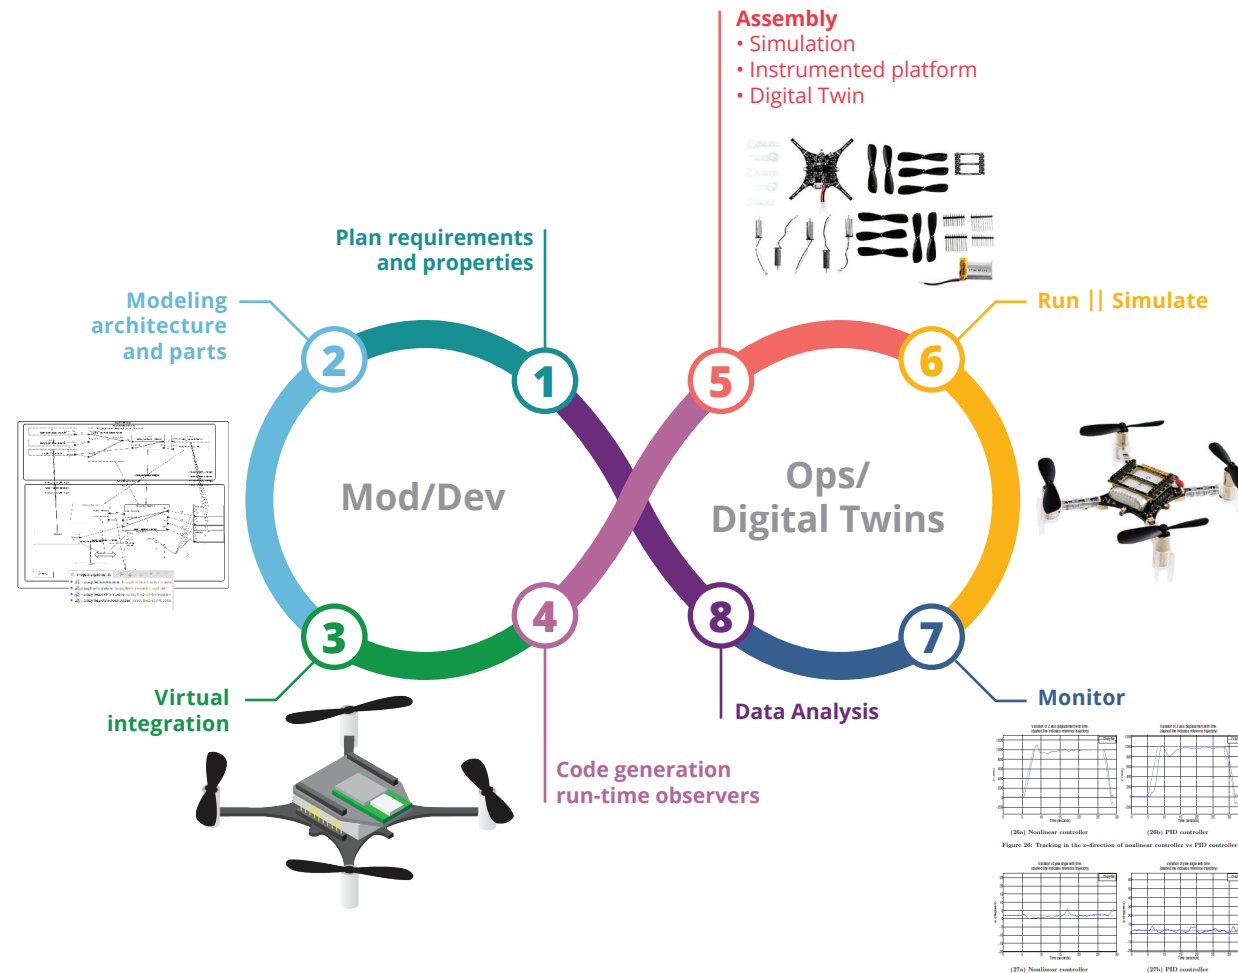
Assembly
• Simulation
• Instrumented platform
• Digital Twin

Plan requirements and properties

Modeling architecture and parts

Run || Simulate

2

1

5

6

Mod/Dev

Ops/ Digital Twins

3

4

8

7

Virtual integration

Data Analysis

Monitor

Code generation run-time observers

(26a) Nonlinear controller

(26b) PID controller

Figure 26: Tracking in the x-direction of nonlinear controller vs PID controller

(27a) Nonlinear controller

(27b) PID controller